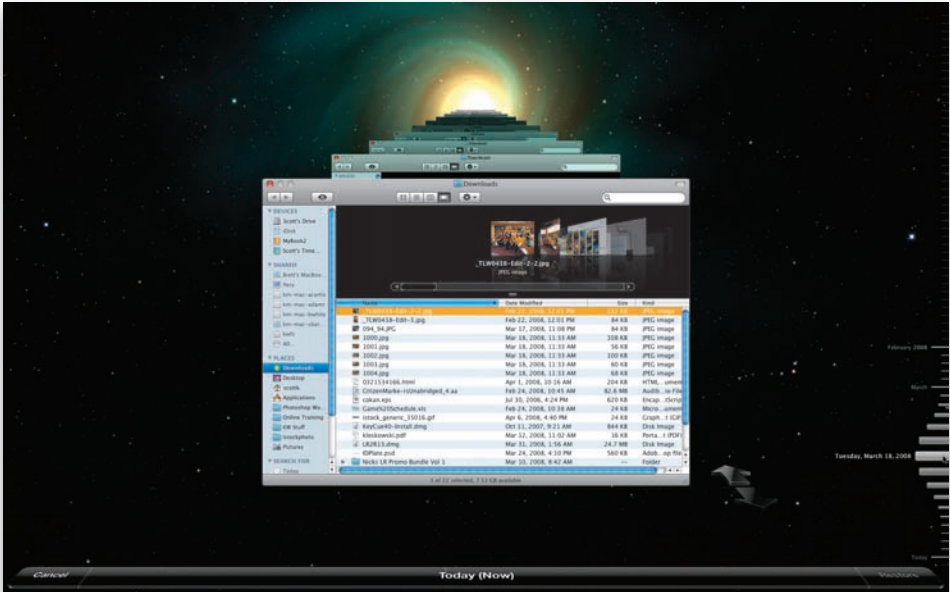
Downloads

DEVICES
Scott's Drive
iDisk
MyBook2
Scott's Time...

SHARED
Brett's MacBoo...
fenz
km-mac-aceito
km-mac-adam
km-mac-bwhite
km-mac-vber
kwfs
All...

PLACES
Downloads
Desktop
scottk
Applications
Photoshop Wo...
Online Training
KW Stuff
Snackphotos
Pictures

SEARCH FOR
Today

_TLW0438-Edit-2-2.jpg
JPEG image

| Name | Date Modified | Size | Kind |
|---|---|---|---|
| _TLW0438-Edit-2-2.jpg | Feb 22, 2008, 12:01 PM | 132 KB | JPEG image |
| _TLW0438-Edit-3.jpg | Feb 22, 2008, 12:01 PM | 84 KB | JPEG image |
| 094_94.JPG | Mar 17, 2008, 11:08 PM | 84 KB | JPEG image |
| 1000.jpg | Mar 18, 2008, 11:33 AM | 108 KB | JPEG image |
| 1001.jpg | Mar 18, 2008, 11:33 AM | 56 KB | JPEG image |
| 1002.jpg | Mar 18, 2008, 11:33 AM | 100 KB | JPEG image |
| 1003.jpg | Mar 18, 2008, 11:33 AM | 60 KB | JPEG image |
| 1004.jpg | Mar 18, 2008, 11:33 AM | 68 KB | JPEG image |
| 0321534166.html | Apr 1, 2008, 10:16 AM | 204 KB | HTML...ument |
| CitizenMarke-rUnabridged_4.aa | Feb 24, 2008, 10:45 AM | 82.6 MB | Audib...io File |
| cokan.eps | Jul 30, 2006, 4:24 PM | 620 KB | Encap...tScript |
| Game%20Schedule.xls | Feb 24, 2008, 10:38 AM | 24 KB | Micro...ument |
| istock_generic_35016.gif | Apr 9, 2008, 4:40 PM | 24 KB | Graph...t (GIF) |
| KeyCue40-install.dmg | Oct 11, 2007, 9:21 AM | 844 KB | Disk Image |
| kloskowski.pdf | Mar 12, 2008, 11:02 AM | 16 KB | Porta...t (PDF) |
| LR2R13.dmg | Mar 31, 2008, 1:56 AM | 24.7 MB | Disk Image |
| IDPlate.psd | Mar 24, 2008, 4:10 PM | 560 KB | Adob...op file |
| Necks LX Promo Bundle Vol 1 | Mar 10, 2008, 8:42 AM | -- | Folder |

1 of 22 selected, 7.12 GB available

February 2008
March
Tuesday, March 18, 2008
Today

Cancel
Today (Now)
Restore